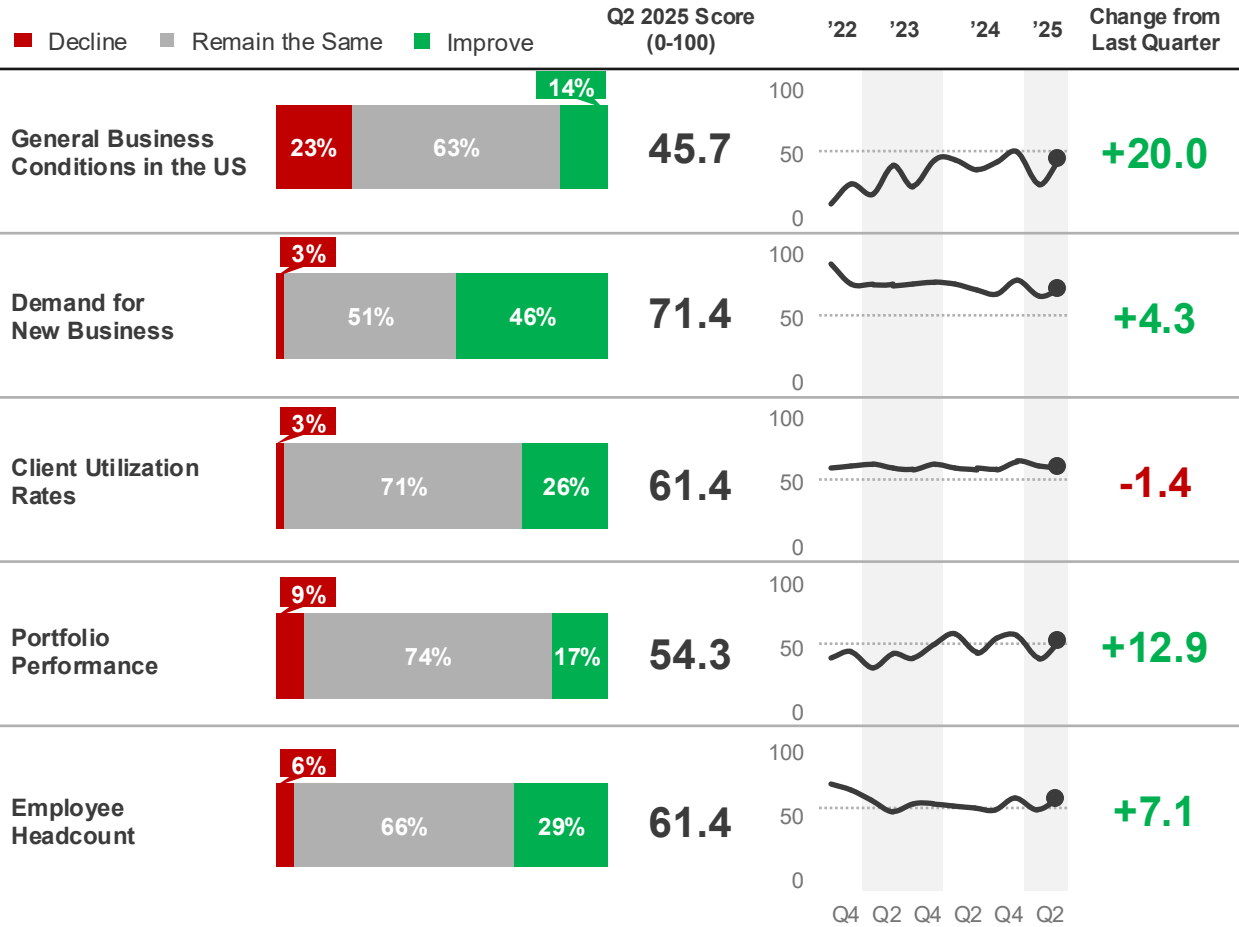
Decline Remain the Same Improve

Q2 2025 Score (0-100)

'22 '23 '24 '25

Change from Last Quarter

| | | | | | | |
|---|---|---|---|---|---|---|
| General Business Conditions in the US | 23% | 63% | 14% | 45.7 | 100 50 0 | +20.0 |
| Demand for New Business | 3% | 51% | 46% | 71.4 | 100 50 0 | +4.3 |
| Client Utilization Rates | 3% | 71% | 26% | 61.4 | 100 50 0 | -1.4 |
| Portfolio Performance | 9% | 74% | 17% | 54.3 | 100 50 0 | +12.9 |
| Employee Headcount | 6% | 66% | 29% | 61.4 | 100 50 0 | +7.1 |

Q4 Q2 Q4 Q2 Q4 Q2